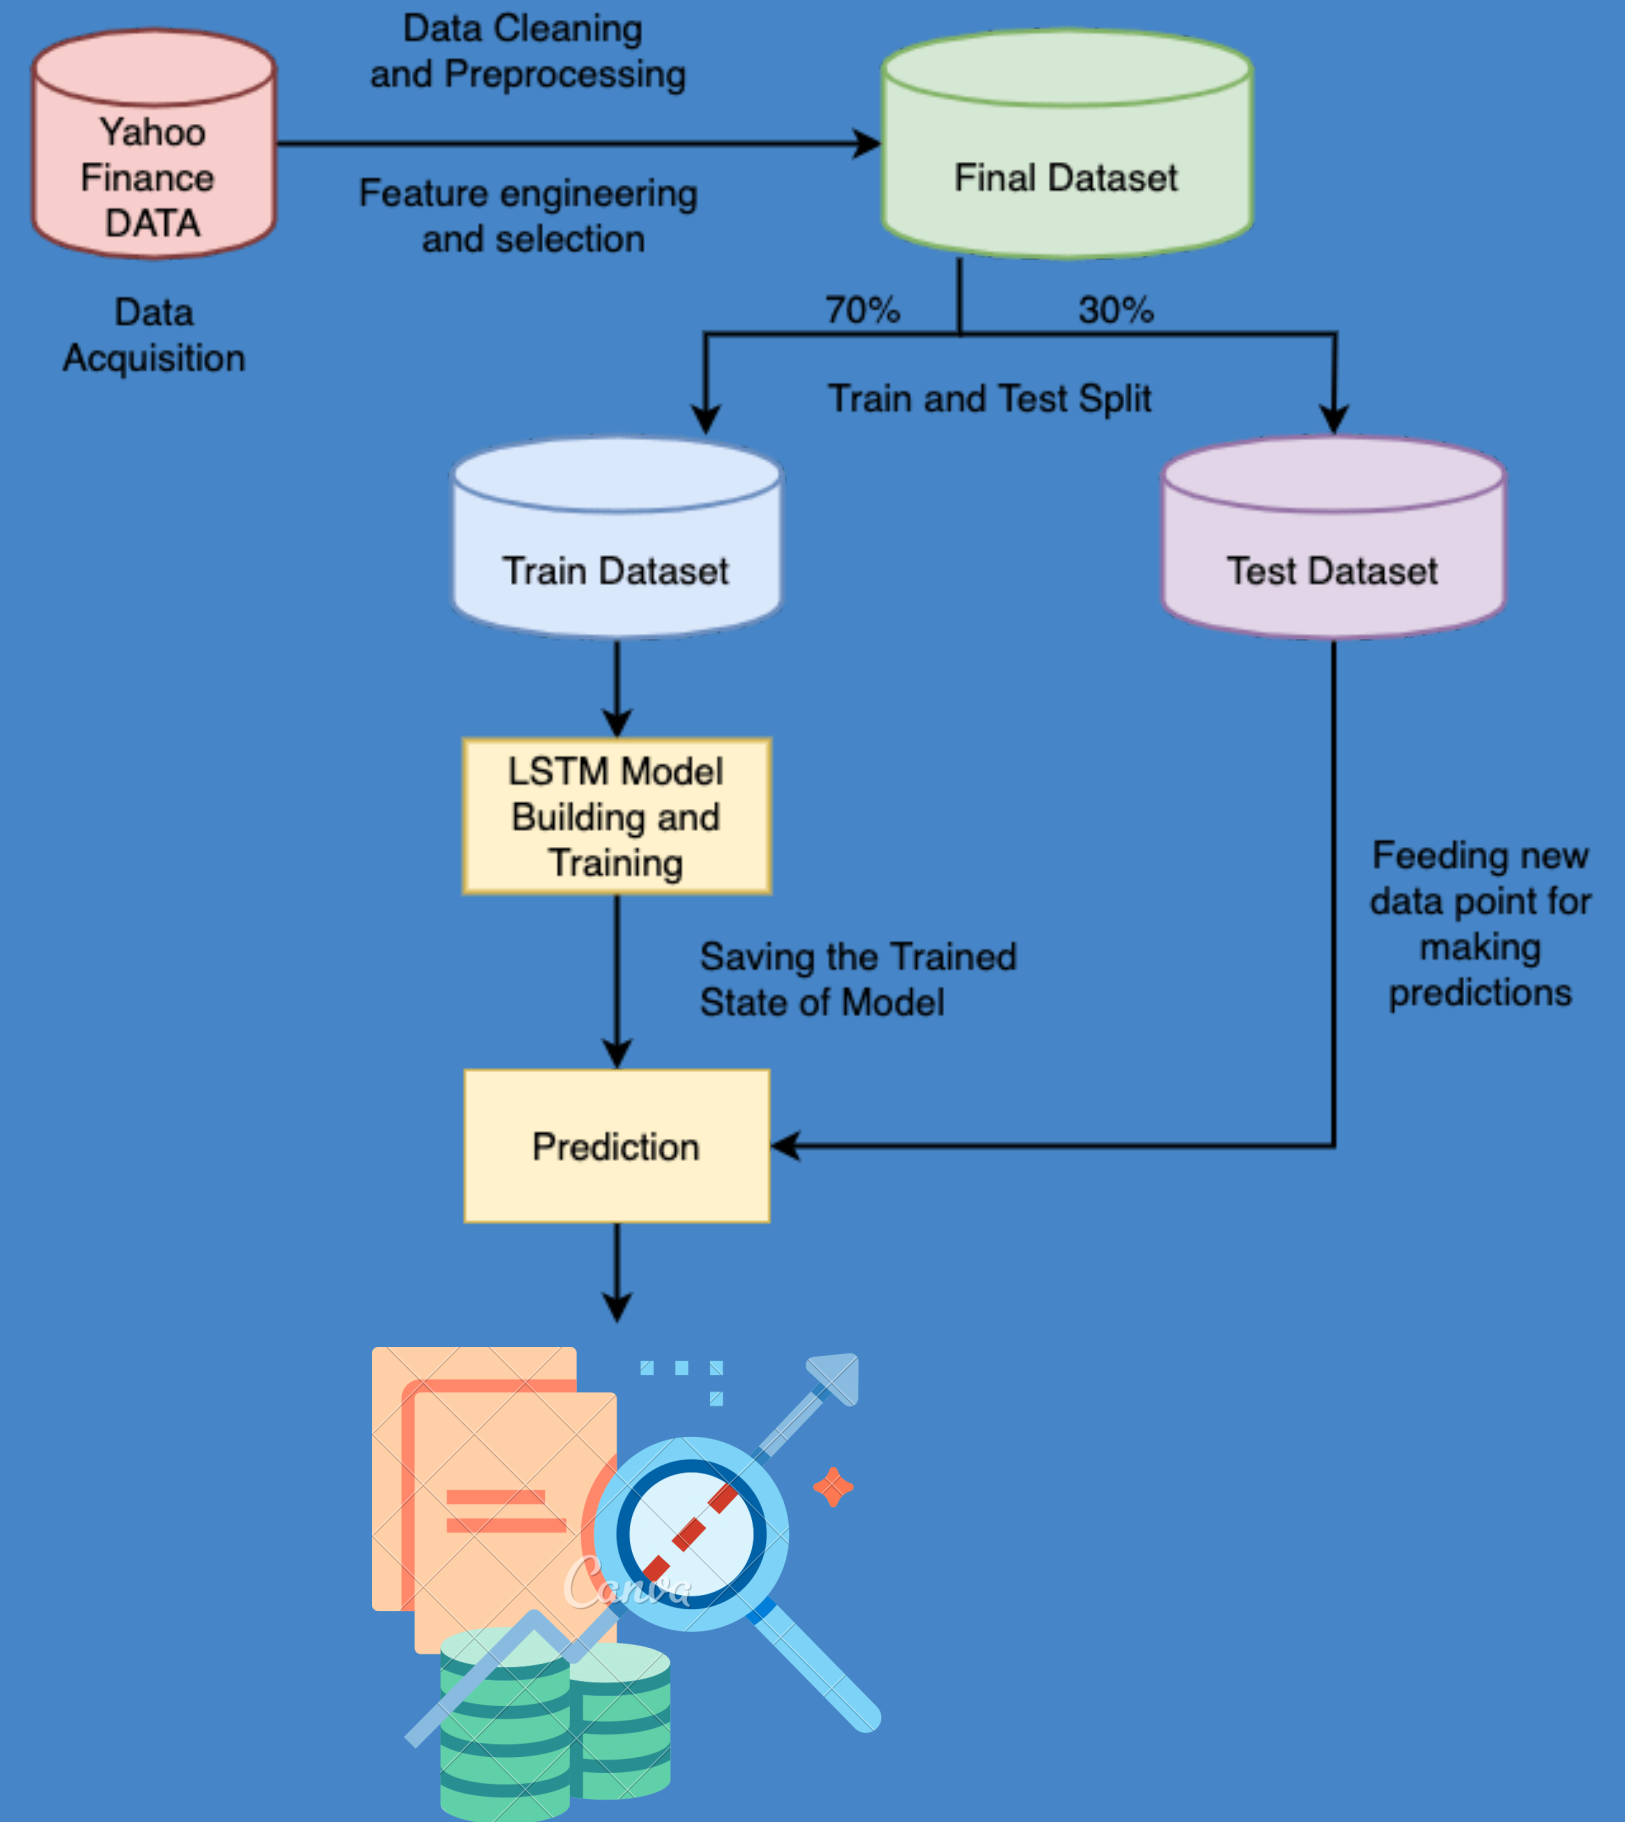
Yahoo Finance DATA

Data Acquisition

Data Cleaning and Preprocessing

Feature engineering and selection

Final Dataset

70%

30%

Train and Test Split

Train Dataset

Test Dataset

LSTM Model Building and Training

Saving the Trained State of Model

Feeding new data point for making predictions

Prediction

Canva